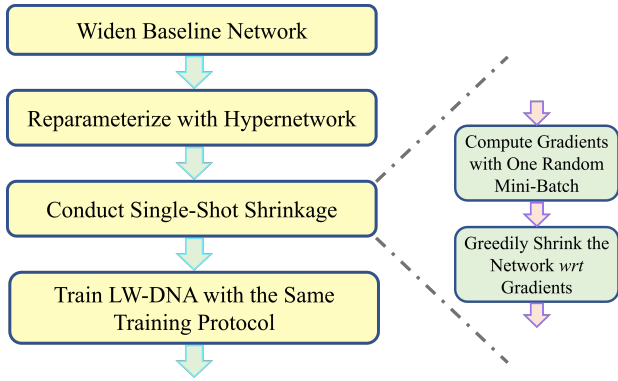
Widen Baseline Network

Reparameterize with Hypernetwork

Conduct Single-Shot Shrinkage

Train LW-DNA with the Same Training Protocol

Compute Gradients with One Random Mini-Batch

Greedily Shrink the Network *wrt* Gradients